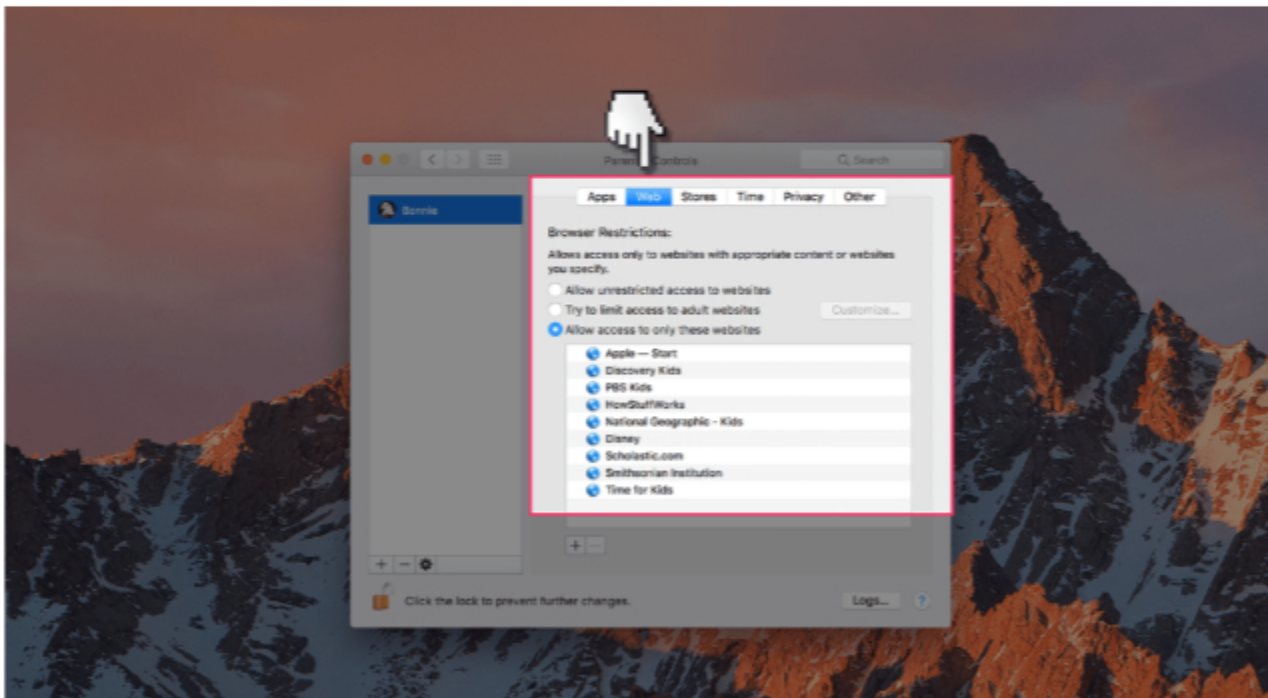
Parental Controls

Search

Bonnie

Apps | Web | Stores | Time | Privacy | Other

Browser Restrictions:

Allows access only to websites with appropriate content or websites you specify.

Allow unrestricted access to websites

Try to limit access to adult websites

Customize...

Allow access to only these websites

Apple — Start
Discovery Kids
PBS Kids
HowStuffWorks
National Geographic - Kids
Disney
Scholastic.com
Smithsonian Institution
Time for Kids

+ −

+ − ⚙

Click the lock to prevent further changes.

Logs...

?